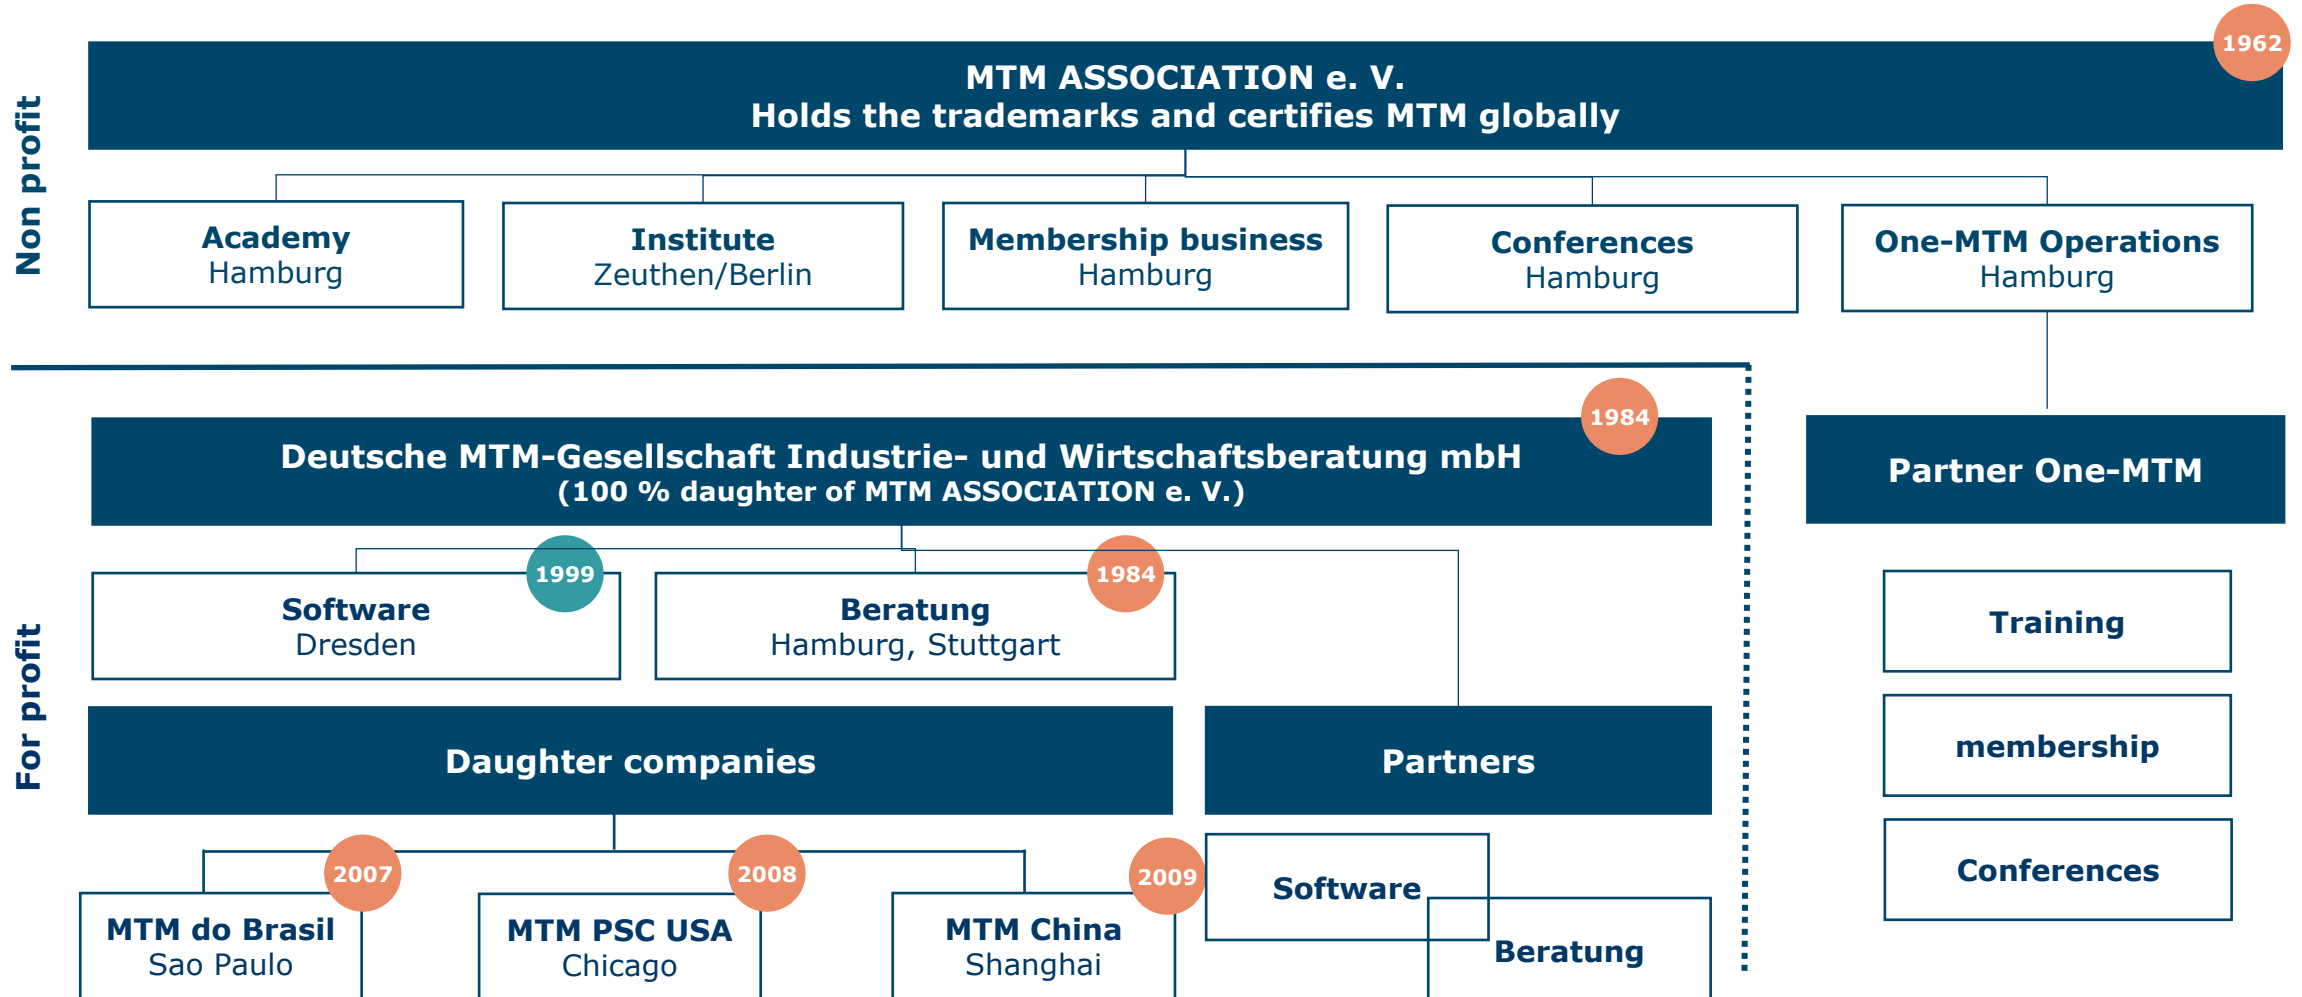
Non profit

1962

MTM ASSOCIATION e. V.
Holds the trademarks and certifies MTM globally

Academy
Hamburg

Institute
Zeuthen/Berlin

Membership business
Hamburg

Conferences
Hamburg

One-MTM Operations
Hamburg

For profit

1984

Deutsche MTM-Gesellschaft Industrie- und Wirtschaftsberatung mbH
(100 % daughter of MTM ASSOCIATION e. V.)

Partner One-MTM

1999

Software
Dresden

1984

Beratung
Hamburg, Stuttgart

Training

membership

Conferences

Daughter companies

Partners

2007

MTM do Brasil
Sao Paulo

2008

MTM PSC USA
Chicago

2009

MTM China
Shanghai

Software

Beratung